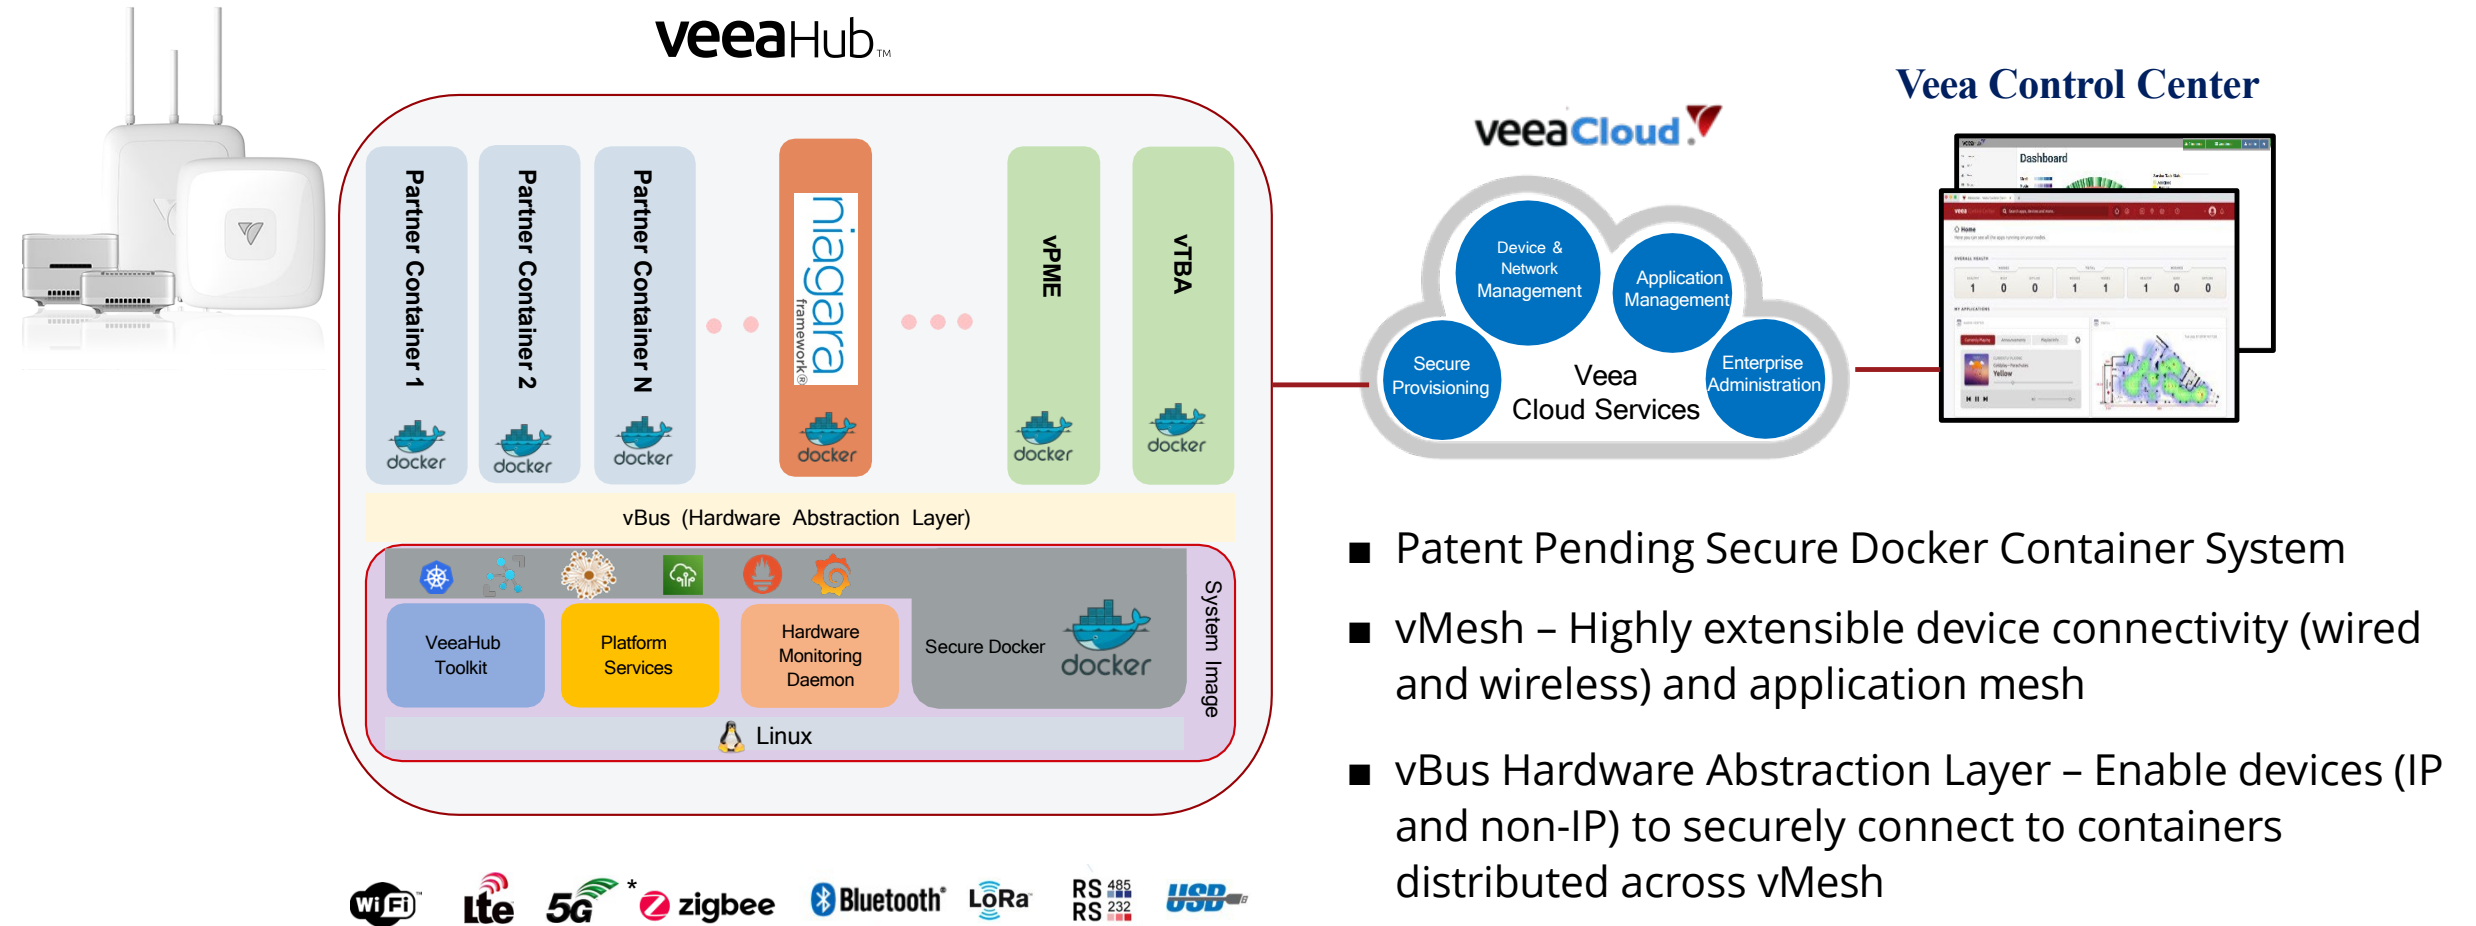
veeaHub™

Partner Container 1
docker

Partner Container 2
docker

Partner Container N
docker

niagara framework®
docker

vPME
docker

vTBA
docker

vBus (Hardware Abstraction Layer)

VeeaHub Toolkit

Platform Services

Hardware Monitoring Daemon

Secure Docker
docker

System Image

Linux

Wi Fi™ lte 5G * zigbee Bluetooth® LoRa RS 485 RS 232 USB

veeaCloud

Device & Network Management

Application Management

Secure Provisioning

Veea Cloud Services

Enterprise Administration

Veea Control Center

Dashboard

■ Patent Pending Secure Docker Container System

■ vMesh – Highly extensible device connectivity (wired and wireless) and application mesh

■ vBus Hardware Abstraction Layer – Enable devices (IP and non-IP) to securely connect to containers distributed across vMesh